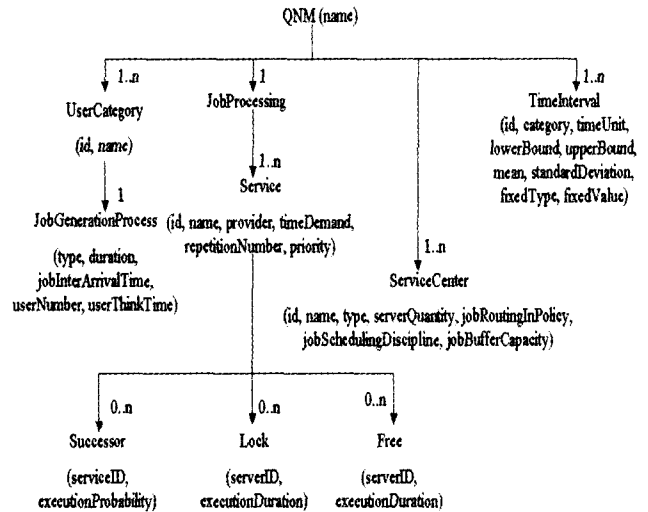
QNM (name)

1..n
UserCategory
(id, name)

1
JobGenerationProcess
(type, duration, jobInterArrivalTime, userNumber, userThinkTime)

1
JobProcessing

1..n
Service
(id, name, provider, timeDemand, repetitionNumber, priority)

1..n
ServiceCenter
(id, name, type, serverQuantity, jobRoutingInPolicy, jobSchedulingDiscipline, jobBufferCapacity)

1..n
TimeInterval
(id, category, timeUnit, lowerBound, upperBound, mean, standardDeviation, fixedType, fixedValue)

0..n
Successor
(serviceID, executionProbability)

0..n
Lock
(serverID, executionDuration)

0..n
Free
(serverID, executionDuration)